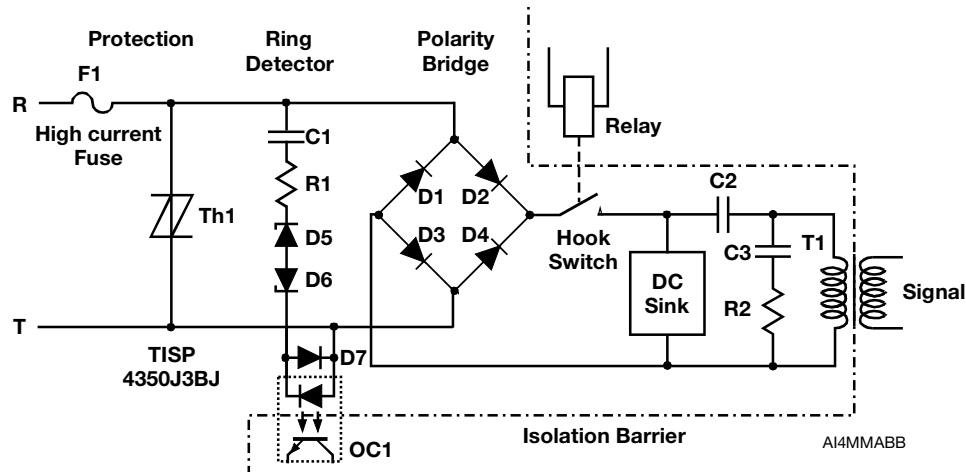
Protection

Ring Detector

Polarity Bridge

Relay

F1

R

High current Fuse

C1

R1

D5

D6

Th1

D1

D2

D3

D4

Hook Switch

C2

C3

T1

DC Sink

R2

Signal

T

TISP 4350J3BJ

D7

OC1

Isolation Barrier

AI4MMABB